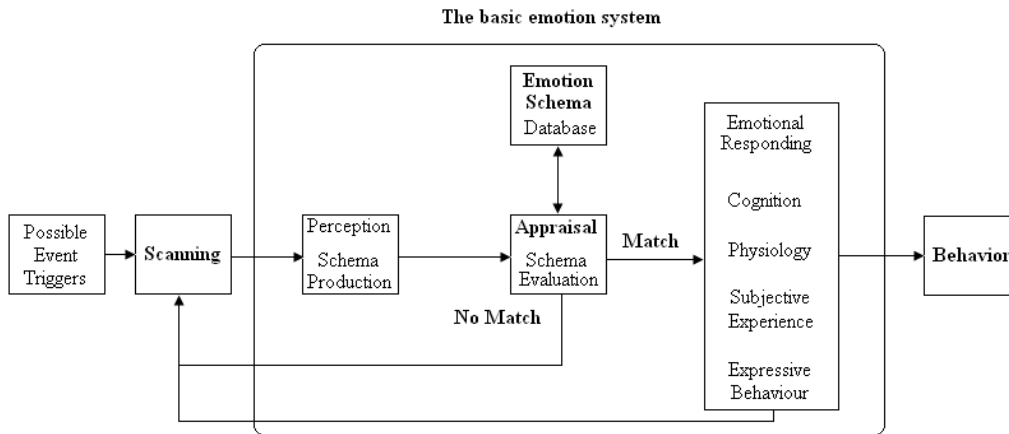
The basic emotion system

Possible Event Triggers

Scanning

Perception
Schema Production

Emotion Schema
Database

Appraisal
Schema Evaluation

Match

No Match

Emotional Responding

Cognition

Physiology

Subjective Experience

Expressive Behaviour

Behavio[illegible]